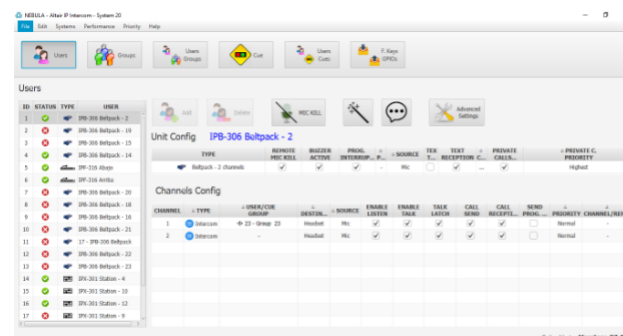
NEBULA - Altair IP Intercom - System-20

File Edit Systems Performance Priority Help

Users Groups Users Groups Cue Users Cues F. Keys GPIOs

Users

| ID | STATUS | TYPE | USER |
|---|---|---|---|
| 1 | | | IPB-306 Beltpack - 2 |
| 2 | | | IPB-306 Beltpack - 19 |
| 3 | | | IPB-306 Beltpack - 15 |
| 4 | | | IPB-306 Beltpack - 14 |
| 5 | | | IPX-315 Abajo |
| 6 | | | IPX-316 Arriba |
| 7 | | | IPB-306 Beltpack - 20 |
| 8 | | | IPB-306 Beltpack - 18 |
| 9 | | | IPB-306 Beltpack - 16 |
| 10 | | | IPB-306 Beltpack - 21 |
| 11 | | | 17 - IPB-306 Beltpack |
| 12 | | | IPB-306 Beltpack - 22 |
| 13 | | | IPB-306 Beltpack - 23 |
| 14 | | | IPX-301 Station - 4 |
| 15 | | | IPX-301 Station - 10 |
| 16 | | | IPX-301 Station - 12 |
| 17 | | | IPX-301 Station - 9 |

Add Delete MIC KILL Advanced Settings

Unit Config IPB-306 Beltpack - 2

| TYPE | REMOTE MIC KILL | BUZZER ACTIVE | PROG. INTERRUP... | P... | SOURCE | TEX T... | TEXT RECEPTION | C... | PRIVATE CALLS... | PRIVATE C. PRIORITY |
|---|---|---|---|---|---|---|---|---|---|---|
| Beltpack - 2 channels | ✓ | ✓ | ✓ | | Mic | | ✓ | | ✓ | Highest |

Channels Config

| CHANNEL | TYPE | USER/CUE GROUP | DESTIN. | SOURCE | ENABLE LISTEN | ENABLE TALK | TALK LATCH | CALL SEND | CALL RECEPTI... | SEND PROG. ... | PRIORITY | CHANNEL/REF |
|---|---|---|---|---|---|---|---|---|---|---|---|---|
| 1 | Intercom | 23 - Group 23 | Headset | Mic | ✓ | ✓ | ✓ | ✓ | ✓ | | Normal | - |
| 2 | Intercom | - | Headset | Mic | ✓ | ✓ | ✓ | ✓ | ✓ | | Normal | - |